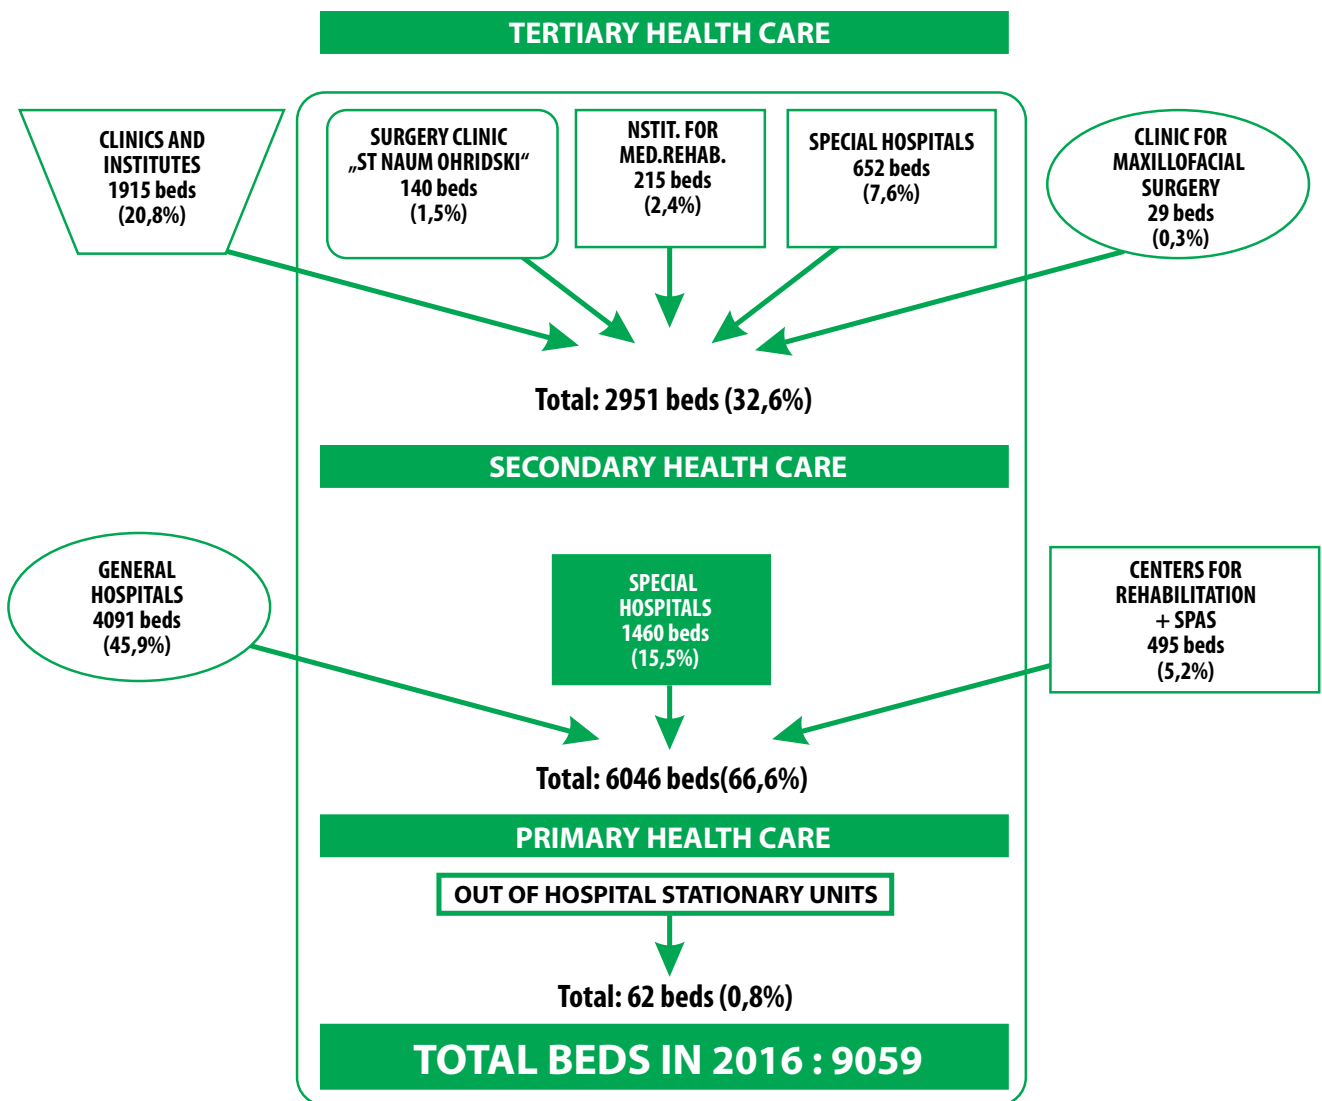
TERTIARY HEALTH CARE

CLINICS AND INSTITUTES
1915 beds
(20,8%)

SURGERY CLINIC „ST NAUM OHRIDSKI“
140 beds
(1,5%)

NSTIT. FOR MED.REHAB.
215 beds
(2,4%)

SPECIAL HOSPITALS
652 beds
(7,6%)

CLINIC FOR MAXILLOFACIAL SURGERY
29 beds
(0,3%)

Total: 2951 beds (32,6%)

SECONDARY HEALTH CARE

GENERAL HOSPITALS
4091 beds
(45,9%)

SPECIAL HOSPITALS
1460 beds
(15,5%)

CENTERS FOR REHABILITATION + SPAS
495 beds
(5,2%)

Total: 6046 beds(66,6%)

PRIMARY HEALTH CARE

OUT OF HOSPITAL STATIONARY UNITS

Total: 62 beds (0,8%)

TOTAL BEDS IN 2016 : 9059